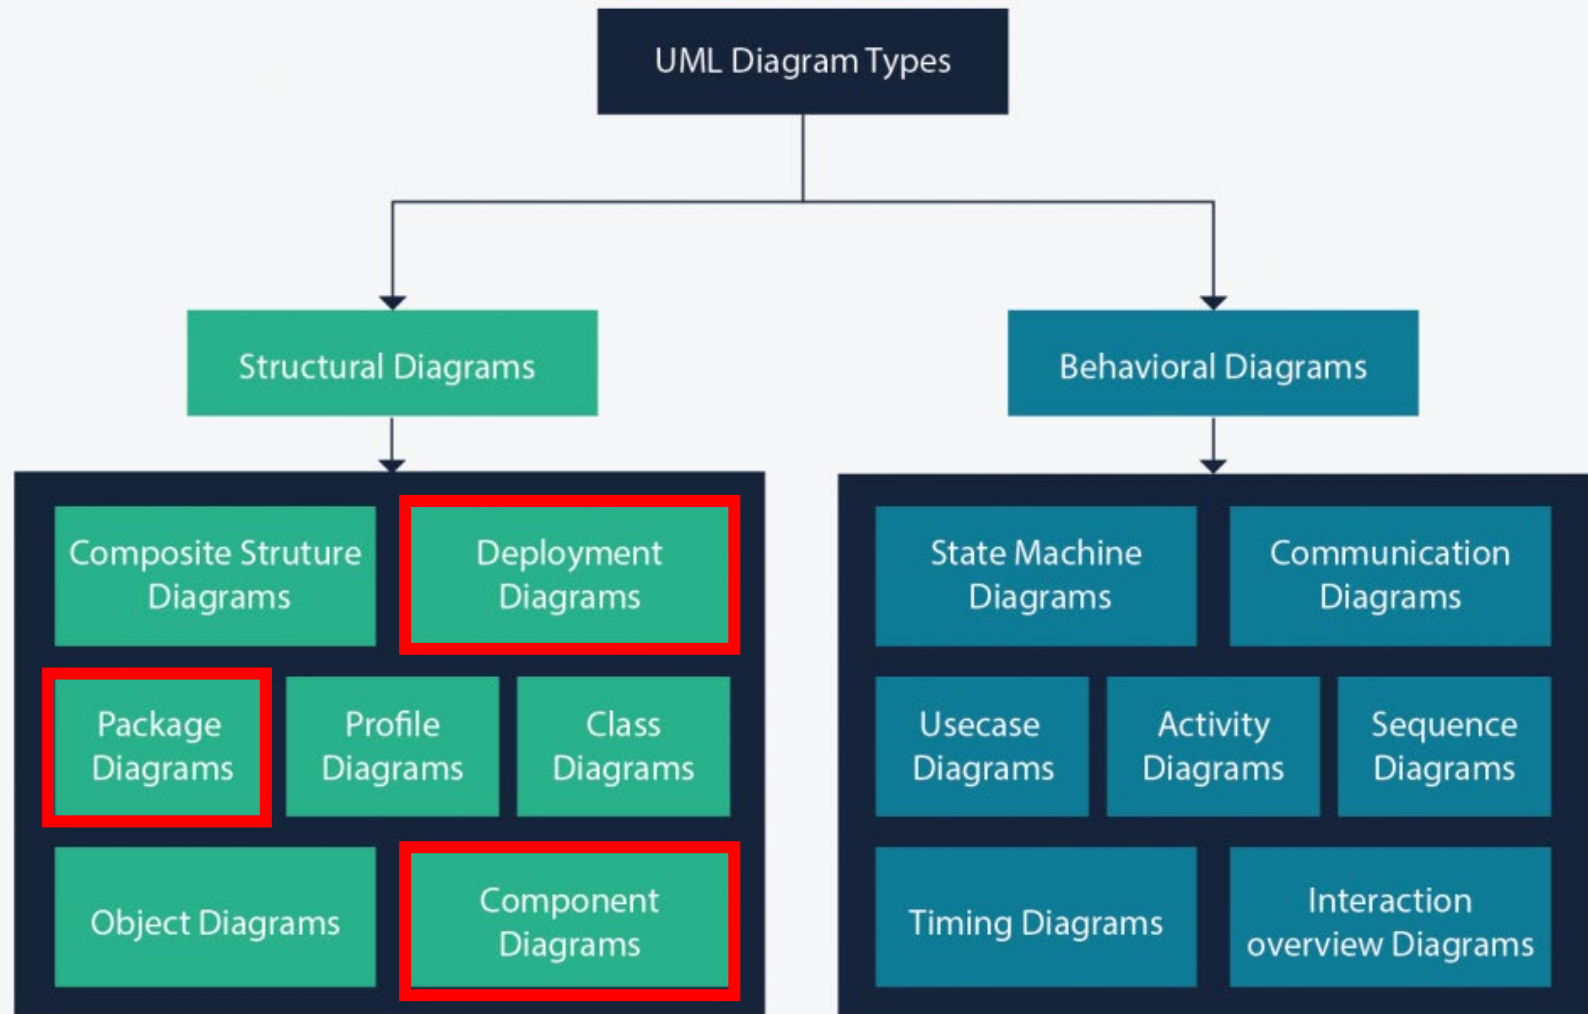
UML Diagram Types

Structural Diagrams

Behavioral Diagrams

Composite Struture Diagrams

Deployment Diagrams

Package Diagrams

Profile Diagrams

Class Diagrams

Object Diagrams

Component Diagrams

State Machine Diagrams

Communication Diagrams

Usecase Diagrams

Activity Diagrams

Sequence Diagrams

Timing Diagrams

Interaction overview Diagrams